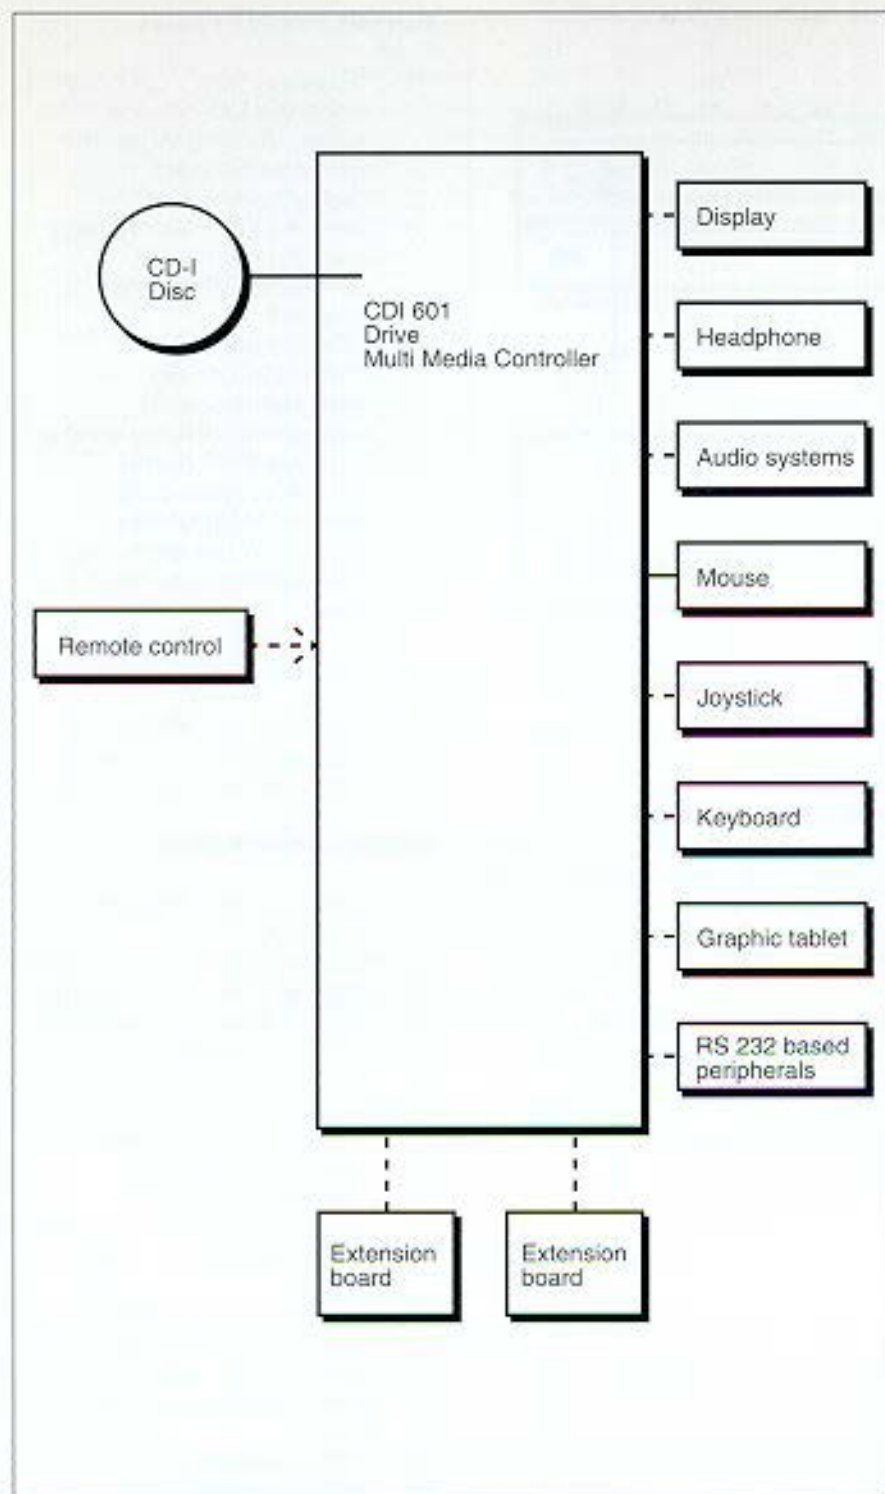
CD-I Disc

CDI 601
Drive
Multi Media Controller

Display

Headphone

Audio systems

Mouse

Remote control

Joystick

Keyboard

Graphic tablet

RS 232 based peripherals

Extension board

Extension board